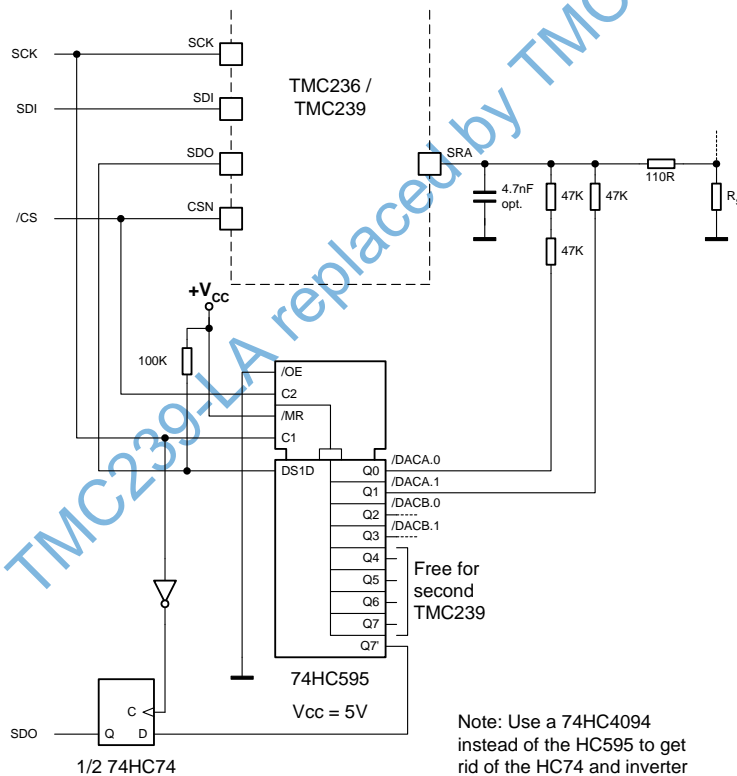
TMC239-LA replaced by TMC

SCK
SDI
/CS
SCK
SDI
SDO
CSN
TMC236 /
TMC239
SRA
4.7nF
opt.
47K
47K
47K
110R
R
$+V_{CC}$
100K
/OE
C2
/MR
C1
DS1D
Q0
Q1
Q2
Q3
Q4
Q5
Q6
Q7
Q7'
/DACA.0
/DACA.1
/DACB.0
/DACB.1
Free for
second
TMC239
74HC595
Vcc = 5V
C
Q
D
SDO
1/2 74HC74
Note: Use a 74HC4094 instead of the HC595 to get rid of the HC74 and inverter